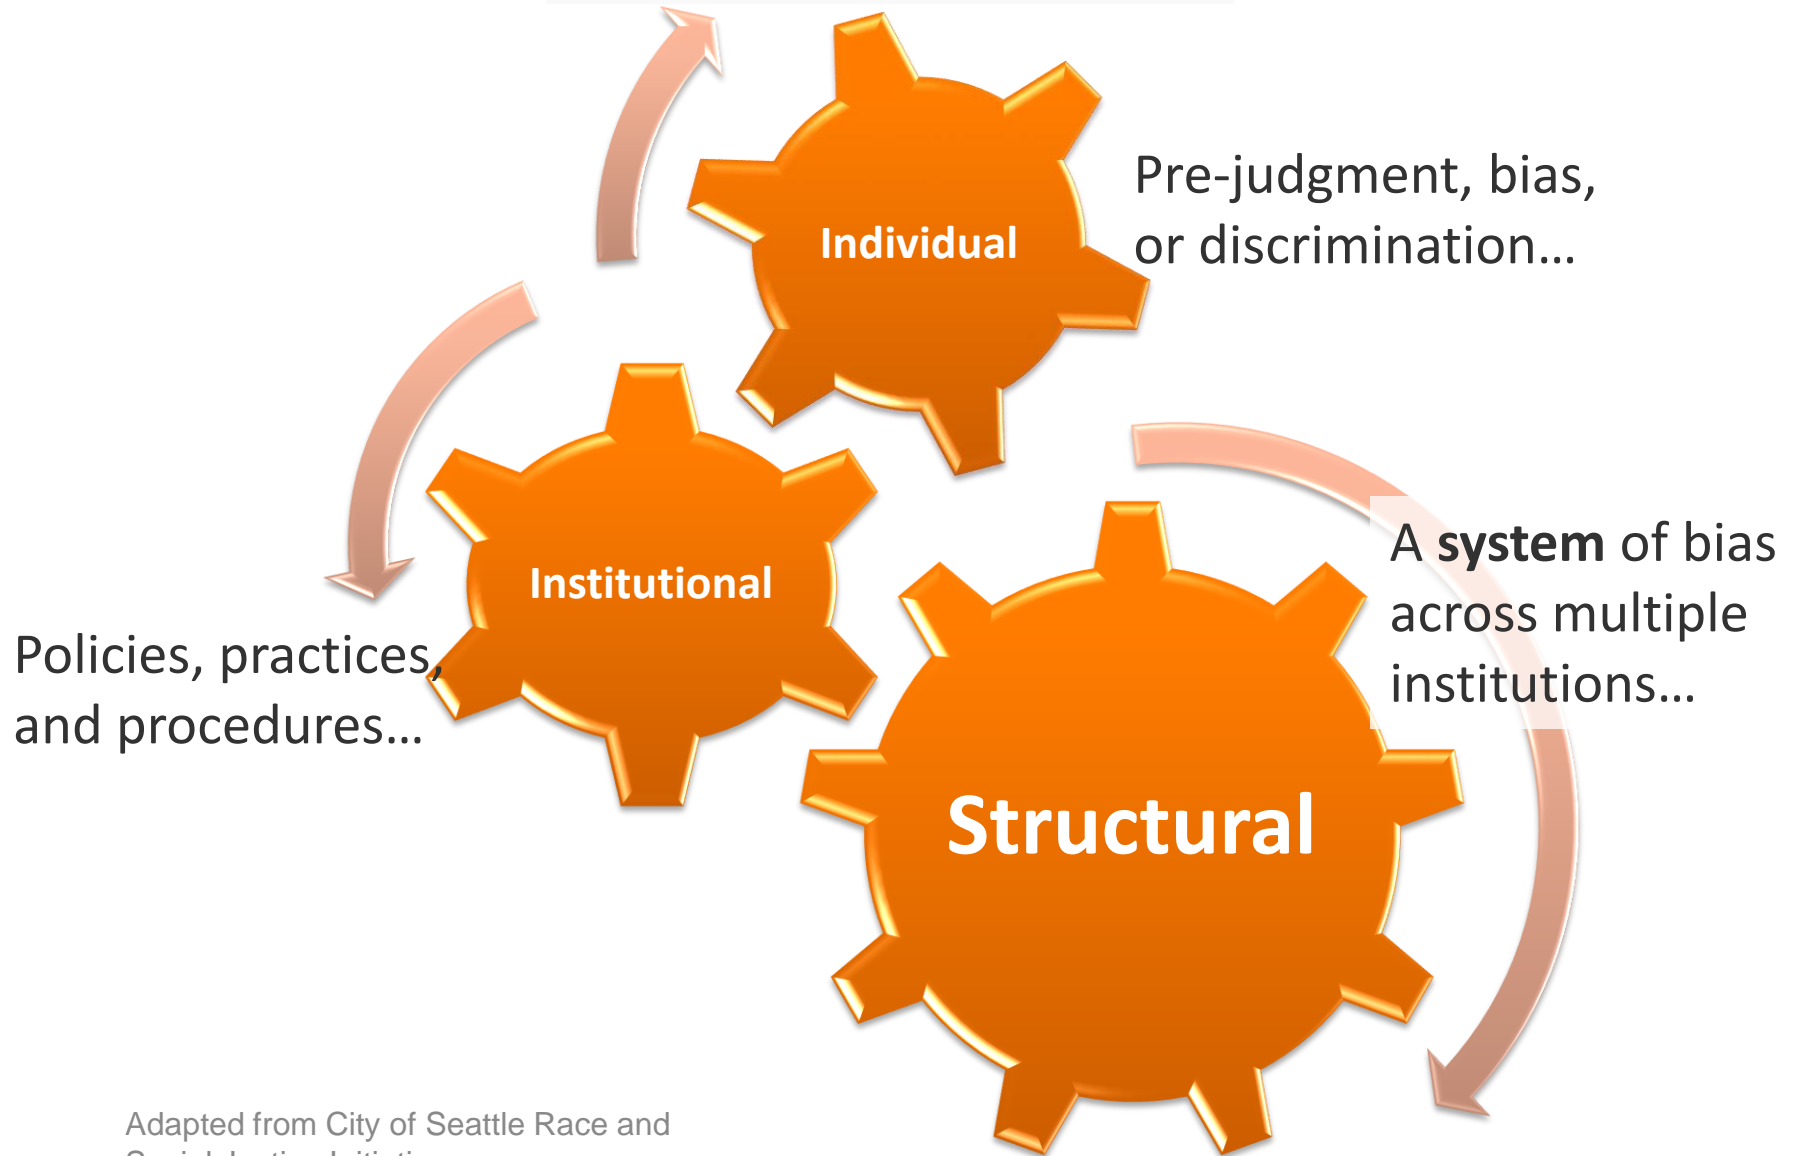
Individual

Pre-judgment, bias, or discrimination…

Institutional

Policies, practices, and procedures…

A **system** of bias across multiple institutions…

Structural

Adapted from City of Seattle Race and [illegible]